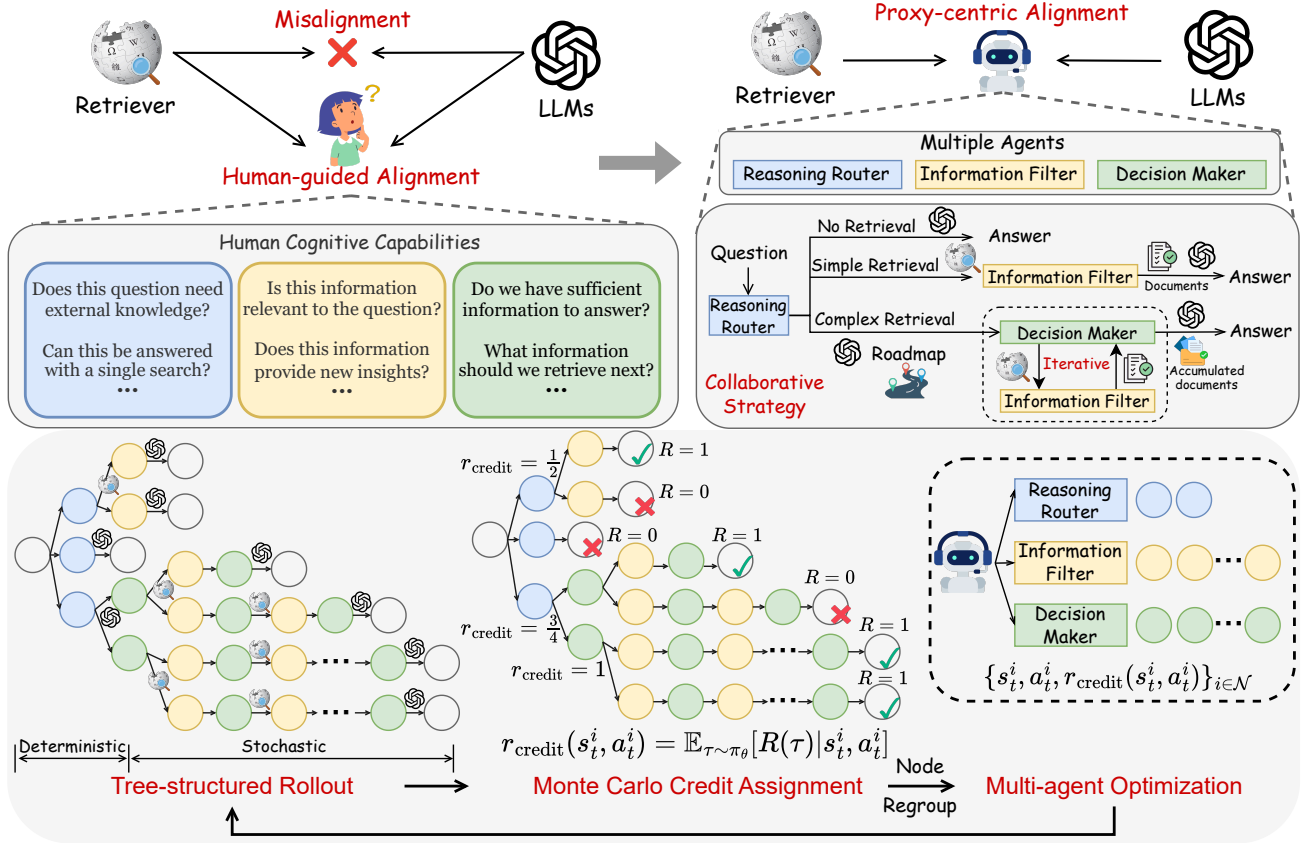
Misalignment

Retriever

LLMs

Human-guided Alignment

Proxy-centric Alignment

Retriever

LLMs

Multiple Agents

Reasoning Router

Information Filter

Decision Maker

Human Cognitive Capabilities

Does this question need external knowledge?

Can this be answered with a single search?

•••

Is this information relevant to the question?

Does this information provide new insights?

•••

Do we have sufficient information to answer?

What information should we retrieve next?

•••

Question

Reasoning Router

No Retrieval

Answer

Simple Retrieval

Information Filter

Documents

Answer

Complex Retrieval

Decision Maker

Answer

Roadmap

Iterative

Accumulated documents

Information Filter

Collaborative Strategy

$r_{\text{credit}} = \frac{1}{2}$

$R = 1$

$R = 0$

$R = 0$

$R = 1$

$R = 0$

$r_{\text{credit}} = \frac{3}{4}$

$R = 1$

$r_{\text{credit}} = 1$

$R = 1$

Reasoning Router

Information Filter

Decision Maker

$\{s_t^i, a_t^i, r_{\text{credit}}(s_t^i, a_t^i)\}_{i \in \mathcal{N}}$

Deterministic

Stochastic

$r_{\text{credit}}(s_t^i, a_t^i) = \mathbb{E}_{\tau \sim \pi_\theta}[R(\tau)|s_t^i, a_t^i]$

Tree-structured Rollout

Monte Carlo Credit Assignment

Node Regroup

Multi-agent Optimization